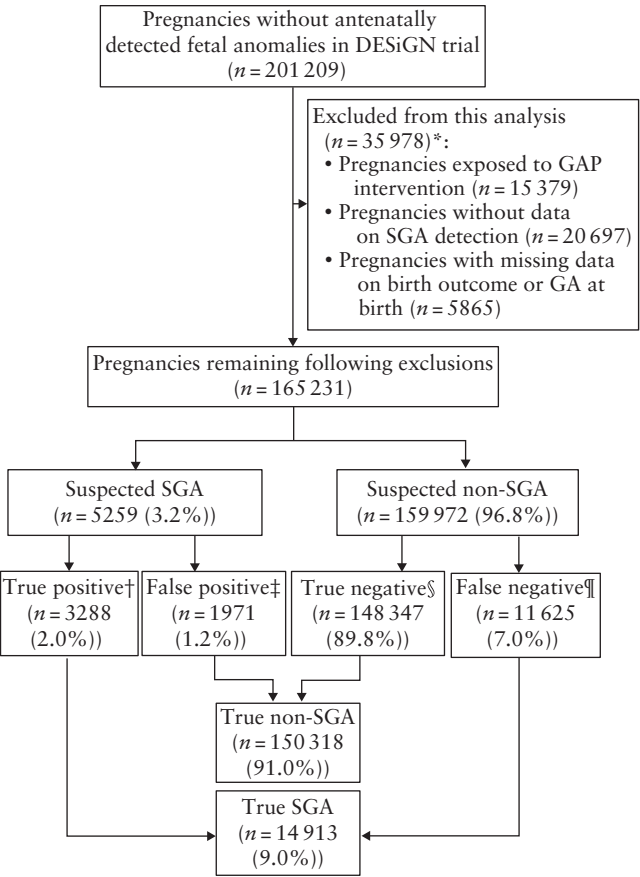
Pregnancies without antenatally detected fetal anomalies in DESiGN trial
($n = 201\,209$)

Excluded from this analysis ($n = 35\,978$)*:
• Pregnancies exposed to GAP intervention ($n = 15\,379$)
• Pregnancies without data on SGA detection ($n = 20\,697$)
• Pregnancies with missing data on birth outcome or GA at birth ($n = 5865$)

Pregnancies remaining following exclusions
($n = 165\,231$)

Suspected SGA
($n = 5259$ (3.2%))

Suspected non-SGA
($n = 159\,972$ (96.8%))

True positive†
($n = 3288$ (2.0%))

False positive‡
($n = 1971$ (1.2%))

True negative§
($n = 148\,347$ (89.8%))

False negative¶
($n = 11\,625$ (7.0%))

True non-SGA
($n = 150\,318$ (91.0%))

True SGA
($n = 14\,913$ (9.0%))